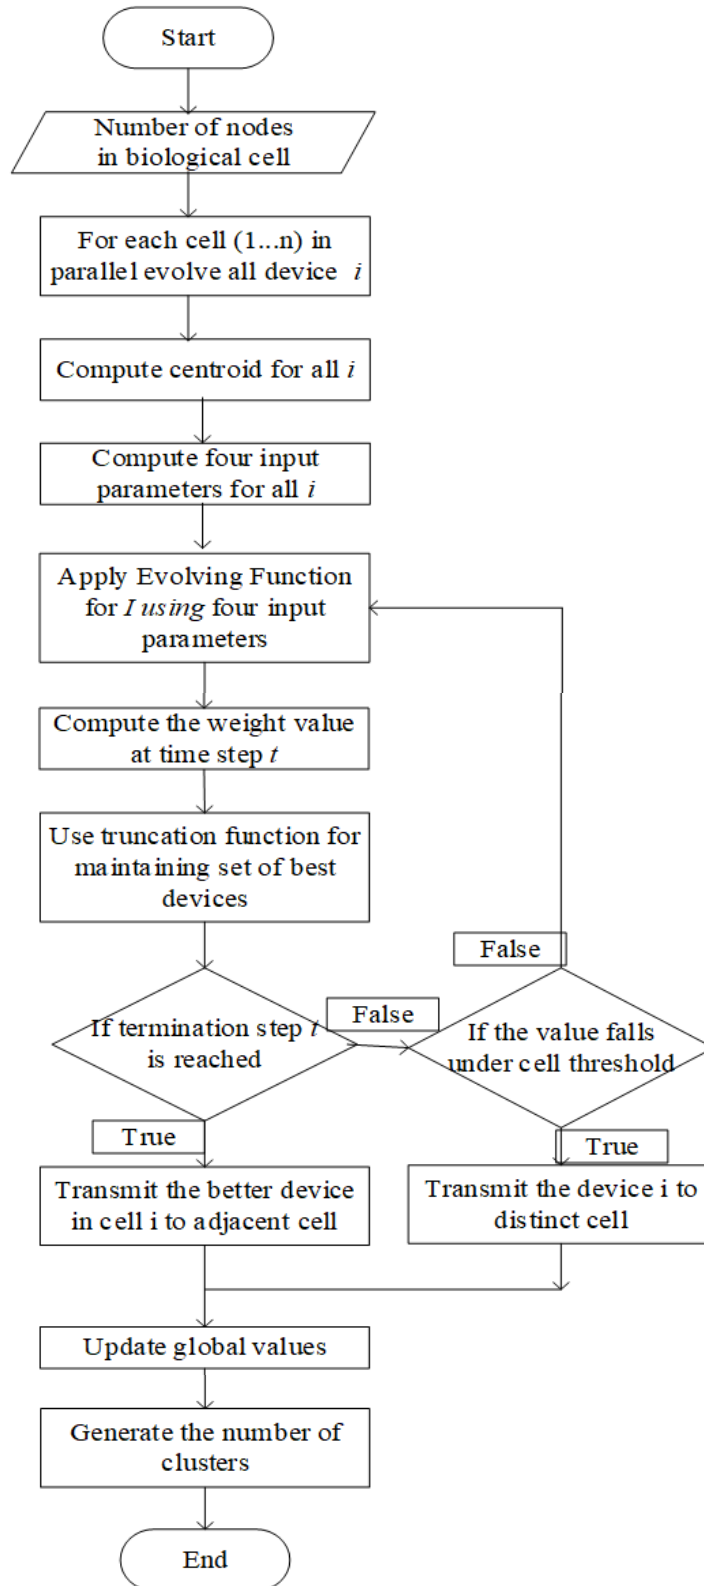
Start

Number of nodes in biological cell

For each cell (1...n) in parallel evolve all device $i$

Compute centroid for all $i$

Compute four input parameters for all $i$

Apply Evolving Function for $I$ $using$ four input parameters

Compute the weight value at time step $t$

Use truncation function for maintaining set of best devices

If termination step $t$ is reached

False

False

If the value falls under cell threshold

True

True

Transmit the better device in cell i to adjacent cell

Transmit the device i to distinct cell

Update global values

Generate the number of clusters

End